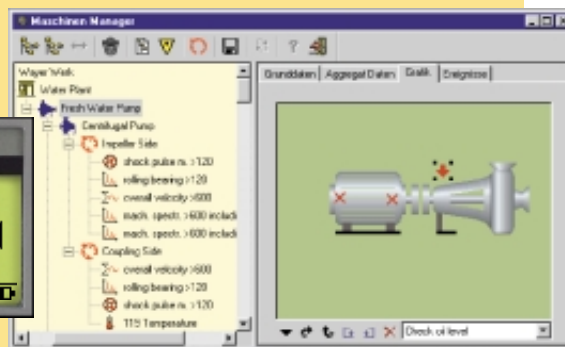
Maschinen Manager

Wayer Werk
Water Plant
Fresh Water Pump
Centrifugal Pump
Impeller Side
shock pulse m. >120
rolling bearing >120
overall velocity >600
mach. spectr. >600 includ
mach. spectr. >600 includ
Coupling Side
overall velocity >600
rolling bearing >120
shock pulse m. >120
115 Temperature

Grunddaten | Aggregat Daten | Grafik | Ereignisse

Check oil level